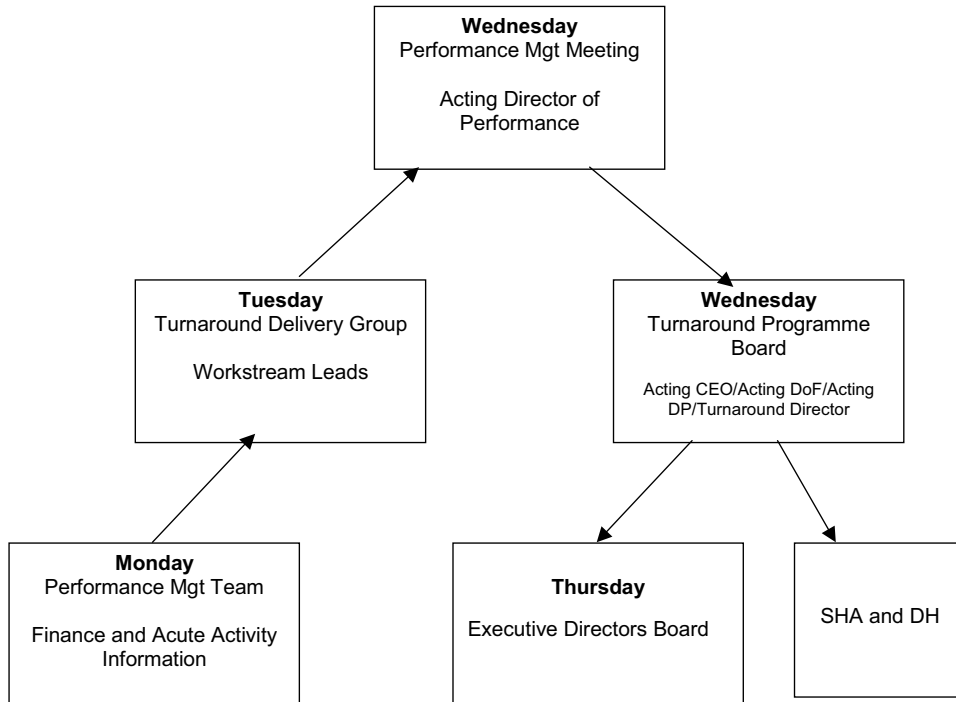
**Wednesday**
Performance Mgt Meeting

Acting Director of Performance

**Tuesday**
Turnaround Delivery Group

Workstream Leads

**Wednesday**
Turnaround Programme Board

Acting CEO/Acting DoF/Acting DP/Turnaround Director

**Monday**
Performance Mgt Team

Finance and Acute Activity Information

**Thursday**

Executive Directors Board

SHA and DH